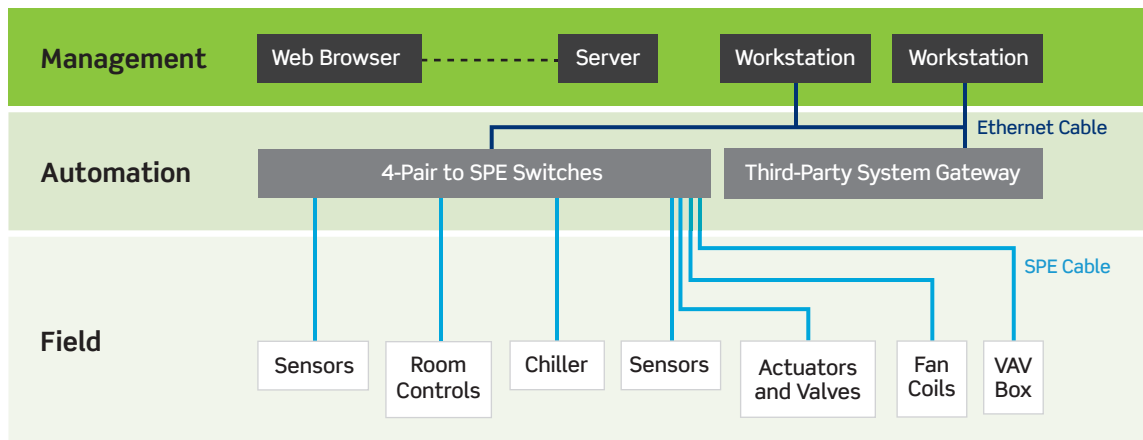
Management

Web Browser

Server

Workstation

Workstation

Ethernet Cable

Automation

4-Pair to SPE Switches

Third-Party System Gateway

SPE Cable

Field

Sensors

Room Controls

Chiller

Sensors

Actuators and Valves

Fan Coils

VAV Box